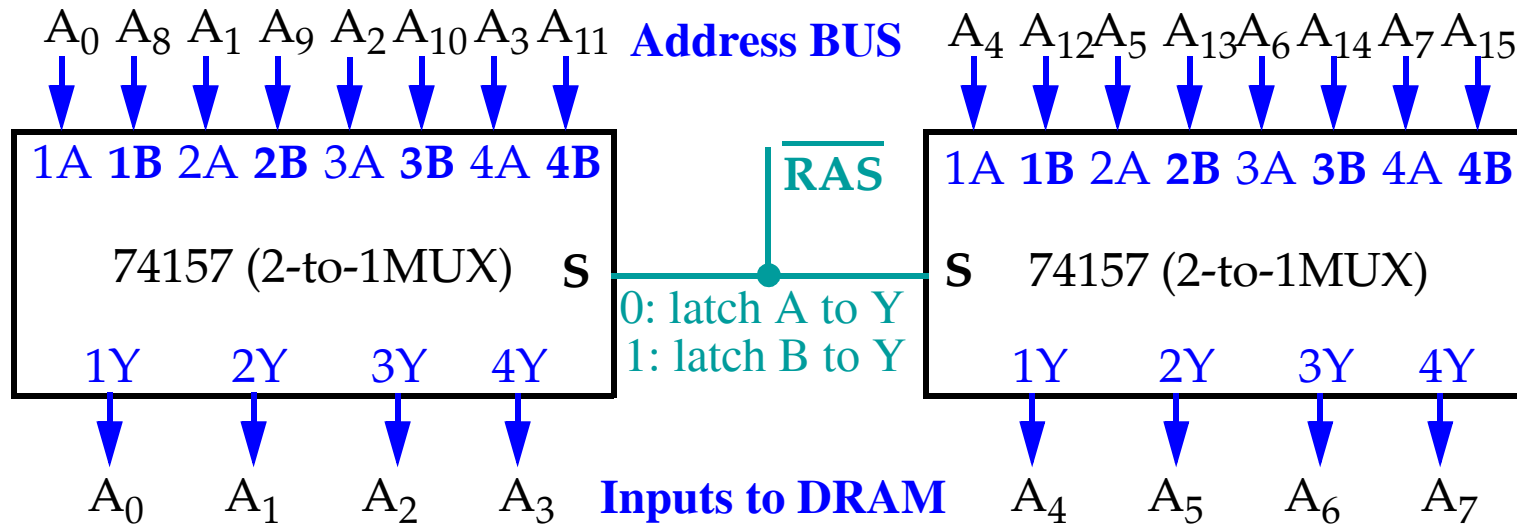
$A_0$ $A_8$ $A_1$ $A_9$ $A_2$ $A_{10}$ $A_3$ $A_{11}$ Address BUS $A_4$ $A_{12}$ $A_5$ $A_{13}$ $A_6$ $A_{14}$ $A_7$ $A_{15}$

1A 1B 2A 2B 3A 3B 4A 4B

74157 (2-to-1MUX) S

1Y 2Y 3Y 4Y

$\overline{RAS}$

0: latch A to Y
1: latch B to Y

1A 1B 2A 2B 3A 3B 4A 4B

S 74157 (2-to-1MUX)

1Y 2Y 3Y 4Y

$A_0$ $A_1$ $A_2$ $A_3$ Inputs to DRAM $A_4$ $A_5$ $A_6$ $A_7$